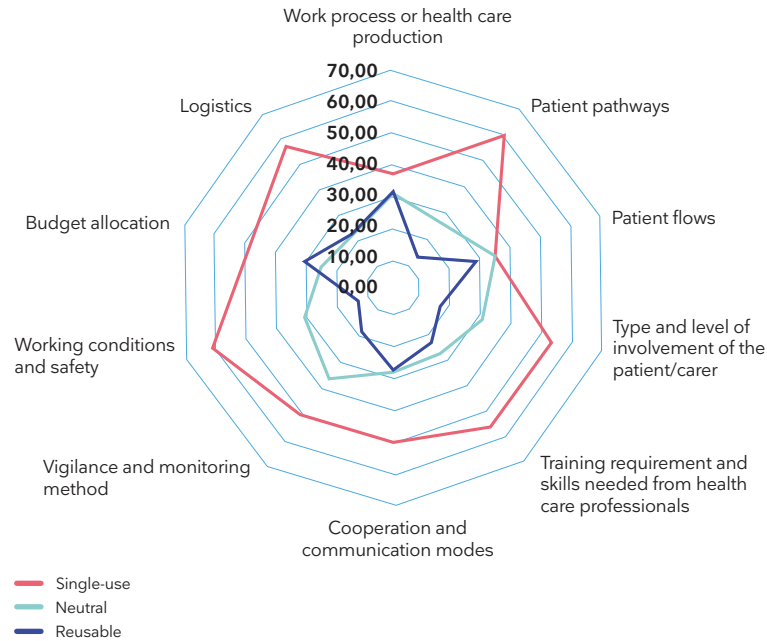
Work process or health care production

70,00
60,00
50,00
40,00
30,00
20,00
10,00
0,00

Patient pathways

Patient flows

Type and level of involvement of the patient/carer

Training requirement and skills needed from health care professionals

Cooperation and communication modes

Vigilance and monitoring method

Working conditions and safety

Budget allocation

Logistics

Single-use
Neutral
Reusable